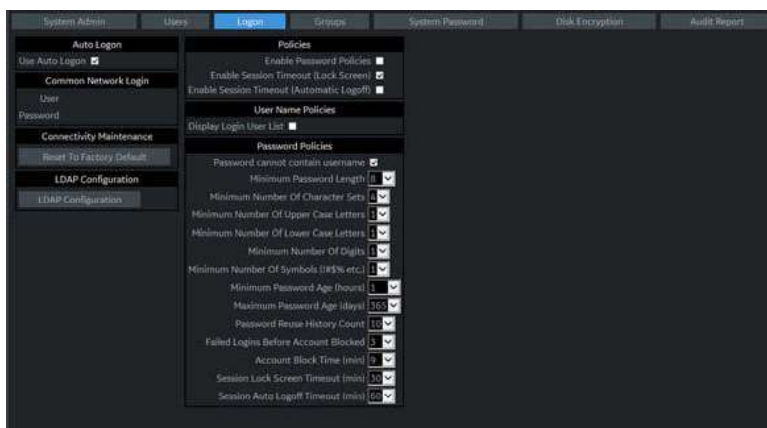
System Admin Users Logon Groups System Password Disk Encryption Audit Report

Auto Logon
Use Auto Logon

Common Network Login
User
Password

Connectivity Maintenance
Reset To Factory Default

LDAP Configuration
LDAP Configuration

Policies
Enable Password Policies
Enable Session Timeout (Lock Screen)
Enable Session Timeout (Automatic Logoff)

User Name Policies
Display Login User List

Password Policies
Password cannot contain username
Minimum Password Length 8
Minimum Number Of Character Sets 4
Minimum Number Of Upper Case Letters 1
Minimum Number Of Lower Case Letters 1
Minimum Number Of Digits 1
Minimum Number Of Symbols (!#$% etc.) 1
Minimum Password Age (hours) 1
Maximum Password Age (days) 365
Password Reuse History Count 10
Failed Logins Before Account Blocked 5
Account Block Time (min) 9
Session Lock Screen Timeout (min) 30
Session Auto Logoff Timeout (min) 60